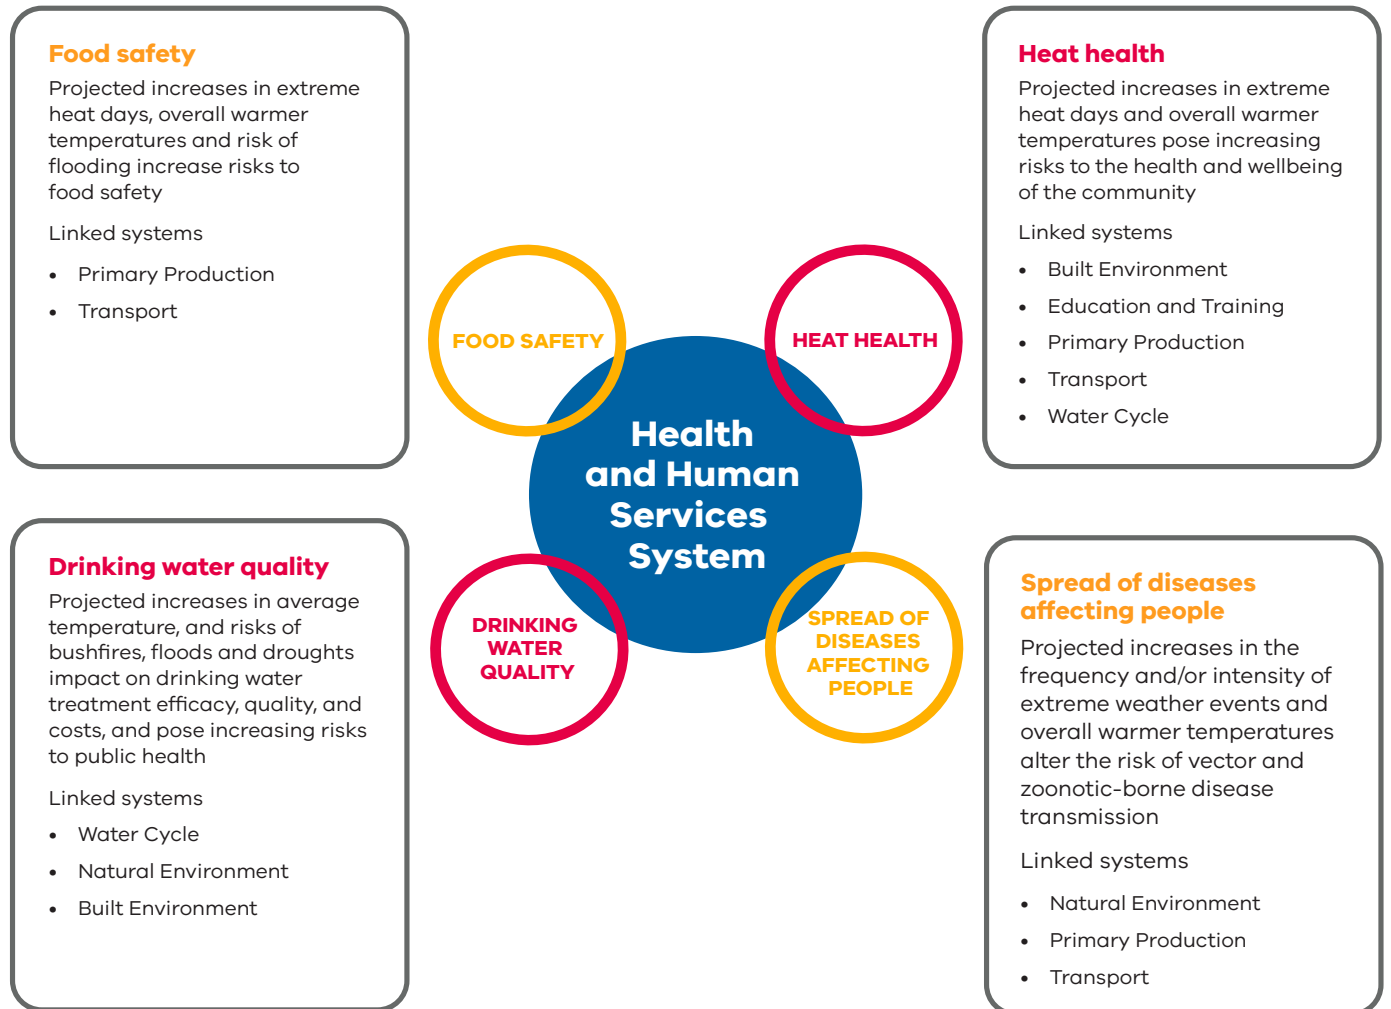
Food safety

Projected increases in extreme heat days, overall warmer temperatures and risk of flooding increase risks to food safety

Linked systems

- Primary Production
- Transport

Heat health

Projected increases in extreme heat days and overall warmer temperatures pose increasing risks to the health and wellbeing of the community

Linked systems

- Built Environment
- Education and Training
- Primary Production
- Transport
- Water Cycle

FOOD SAFETY

HEAT HEALTH

Health and Human Services System

DRINKING WATER QUALITY

SPREAD OF DISEASES AFFECTING PEOPLE

Drinking water quality

Projected increases in average temperature, and risks of bushfires, floods and droughts impact on drinking water treatment efficacy, quality, and costs, and pose increasing risks to public health

Linked systems

- Water Cycle
- Natural Environment
- Built Environment

Spread of diseases affecting people

Projected increases in the frequency and/or intensity of extreme weather events and overall warmer temperatures alter the risk of vector and zoonotic-borne disease transmission

Linked systems

- Natural Environment
- Primary Production
- Transport